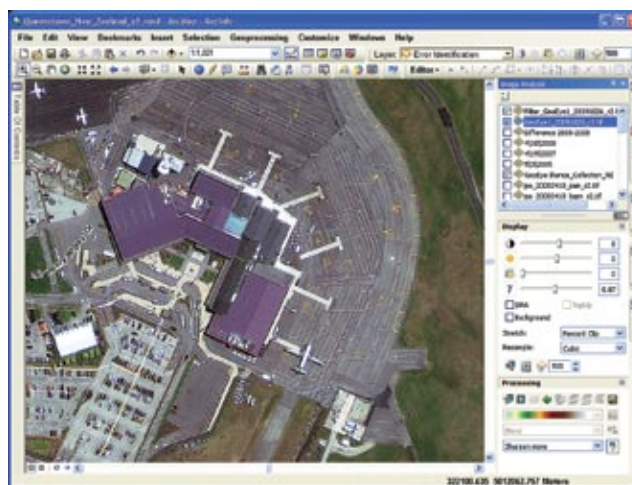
Queenstown_New_Zealand_v3.mxd - ArcMap - ArcInfo

File Edit View Bookmarks Insert Selection Geoprocessing Customize Windows Help

1:5,021

Layer: Error Identification

Editor

Table Of Contents

Image Analysis

Filter GeoEye1_20090526_v3.tif
GeoEye1_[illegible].tif
GIPerence 2009-2009
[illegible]
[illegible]
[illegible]
GeoEye Barista_Collection_NZ
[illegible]
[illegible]

Display

0
0
0
0.67

DRA
Background

Stretch: Percent Clip
Resample: Cubic

Processing

Sharpen more

322100.635 5012082.757 Meters